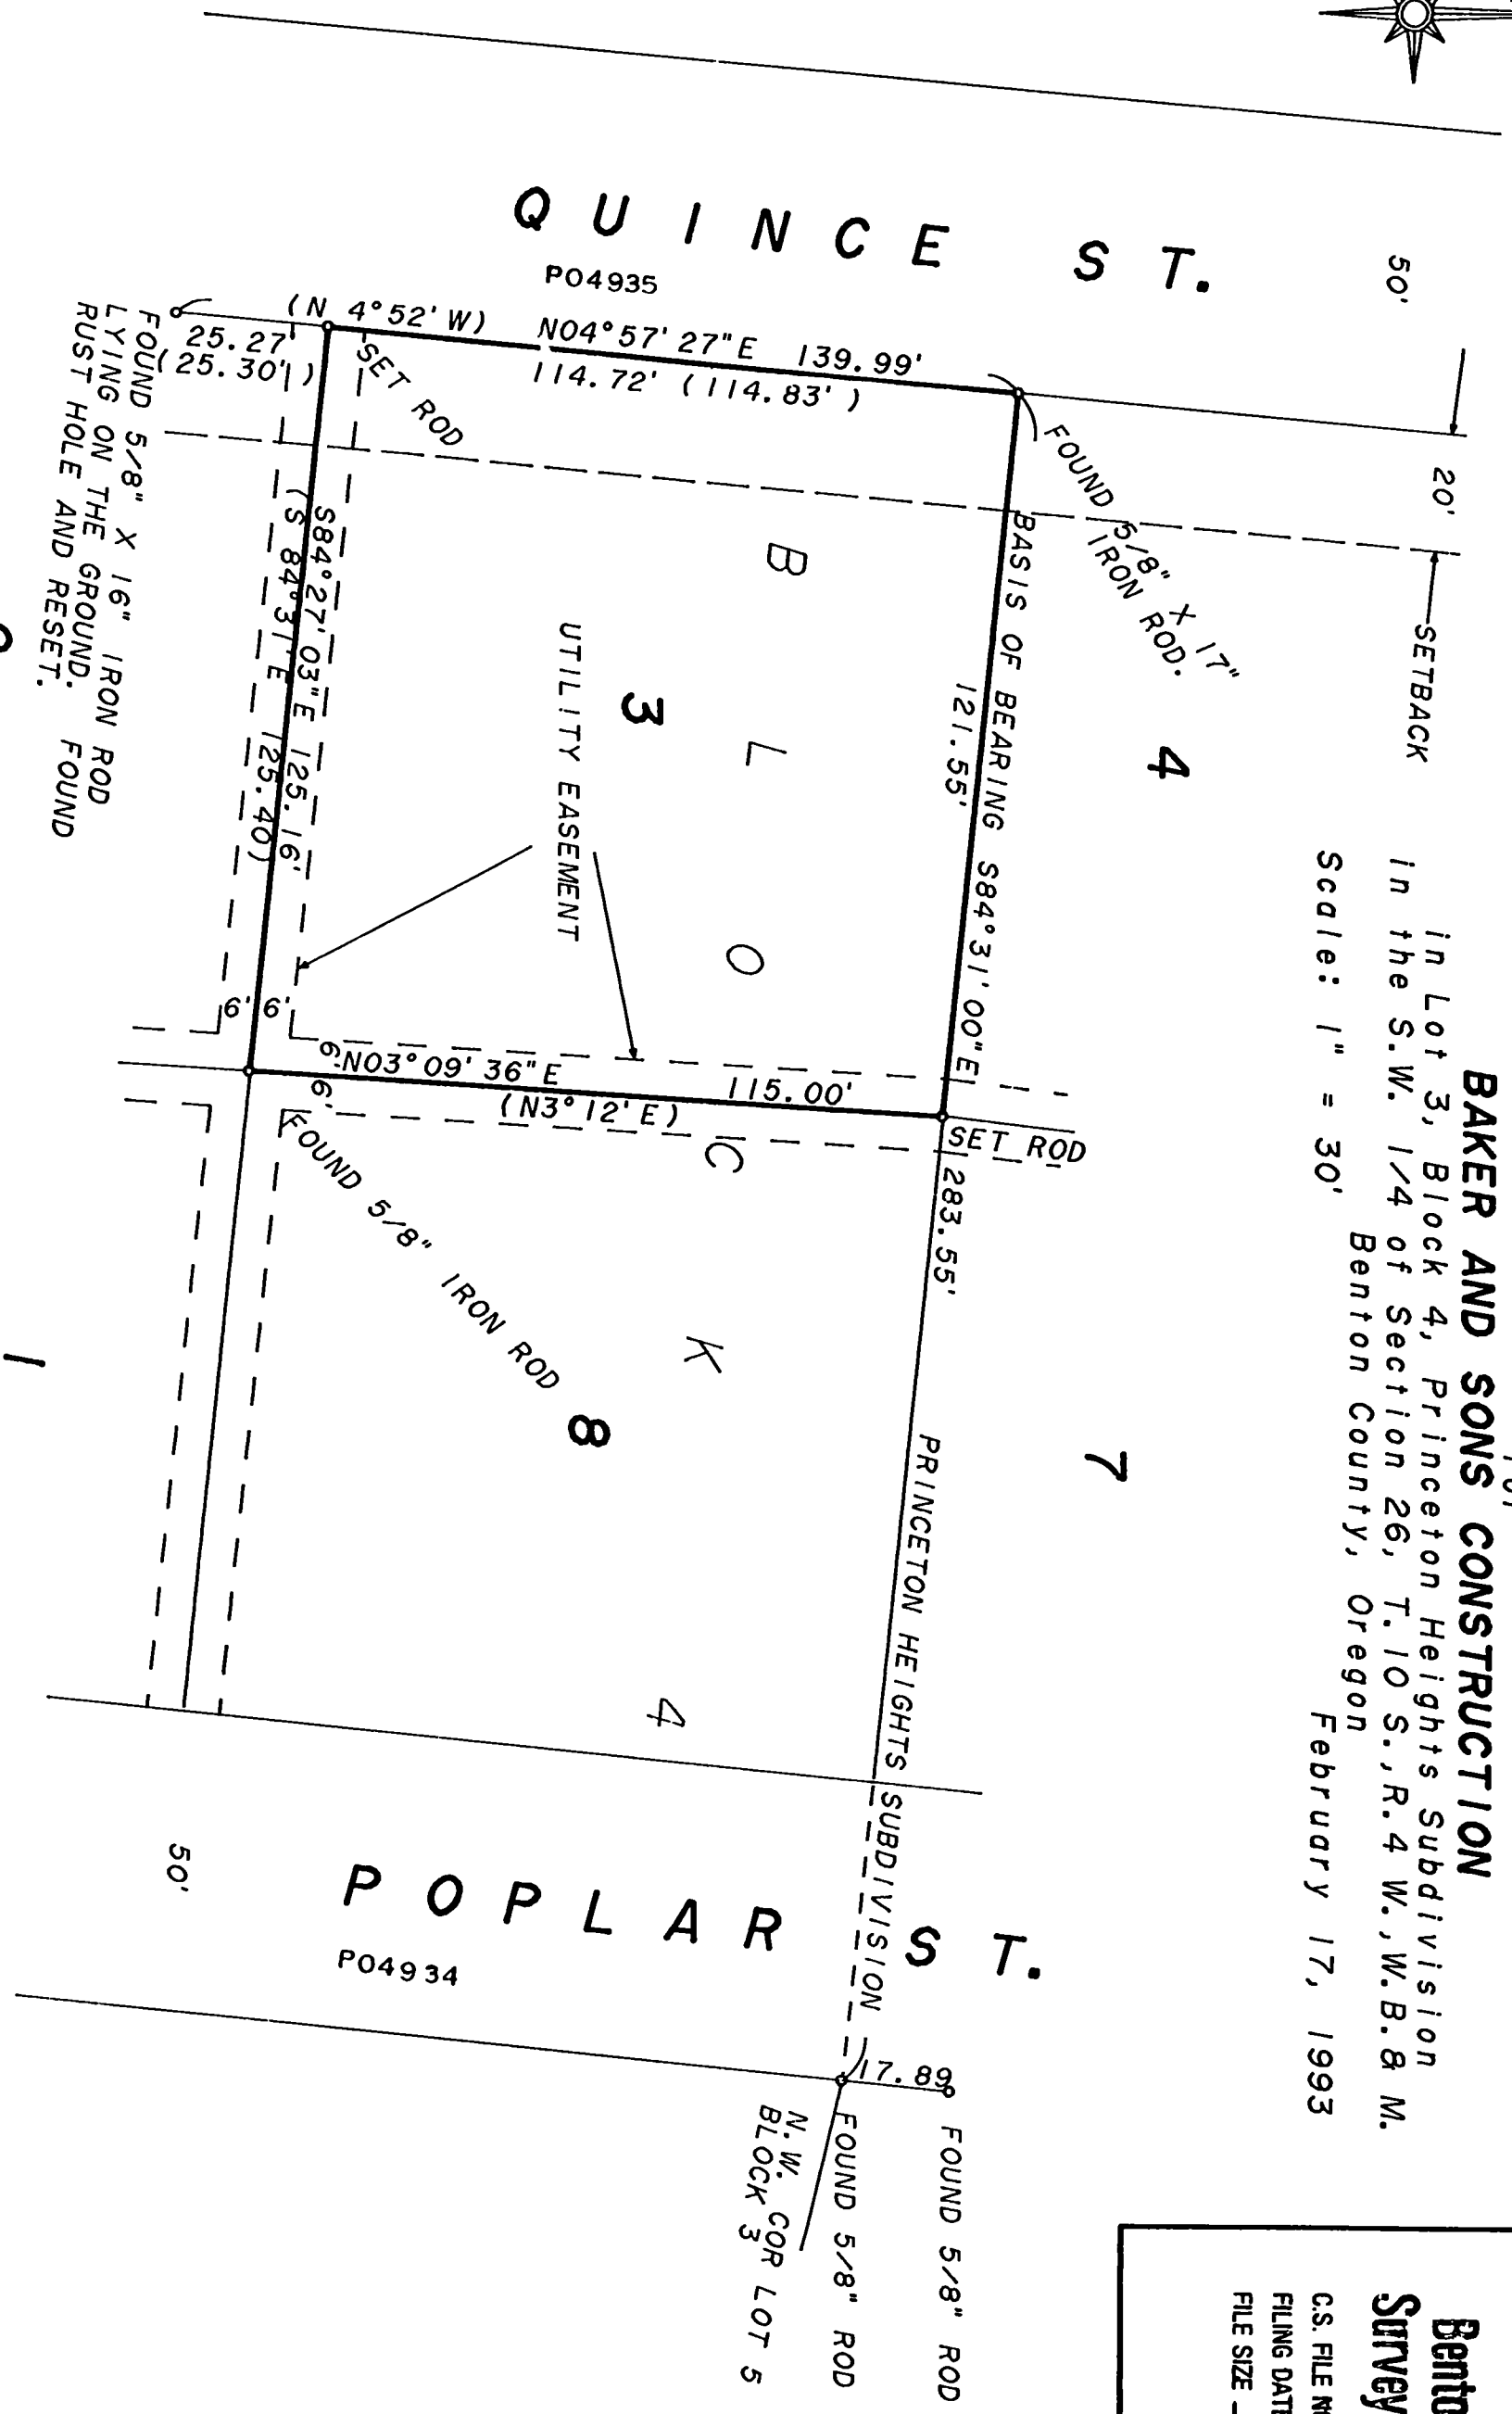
QUINCE ST.

P04935

50'

20'

SETBACK

(N 4°52' W)

N04°57'27"E 139.99'

114.72' (114.83')

25.27

(25.30')

SET ROD

FOUND 5/8" X 17" IRON ROD.

FOUND 5/8" X 16" IRON ROD LYING ON THE GROUND. FOUND RUST HOLE AND RESET.

S84°27'03"E 125.16'

(S 84°31'E 125.40')

BASIS OF BEARING S84°31'00"E

121.55'

B L O C K

3

4

7

8

4

1

UTILITY EASEMENT

6' 6'

6'

6'

N03°09'36"E 115.00'

(N3°12'E)

SET ROD

283.55'

FOUND 5/8" IRON ROD

PRINCETON HEIGHTS SUBDIVISION

BAKER AND SONS CONSTRUCTION

in Lot 3, Block 4, Princeton Heights Subdivision in the S.W. 1/4 of Section 26, T.10 S.,R.4 W.,W.B.& M. Benton County, Oregon

Scale: 1" = 30'

February 17, 1993

POPLAR ST.

P04934

50'

17.89

FOUND 5/8" ROD

FOUND 5/8" ROD

N.W. COR LOT 5 BLOCK 3

Bento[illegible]
Survey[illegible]

C.S. FILE N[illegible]
FILING DAT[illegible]
FILE SIZE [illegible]